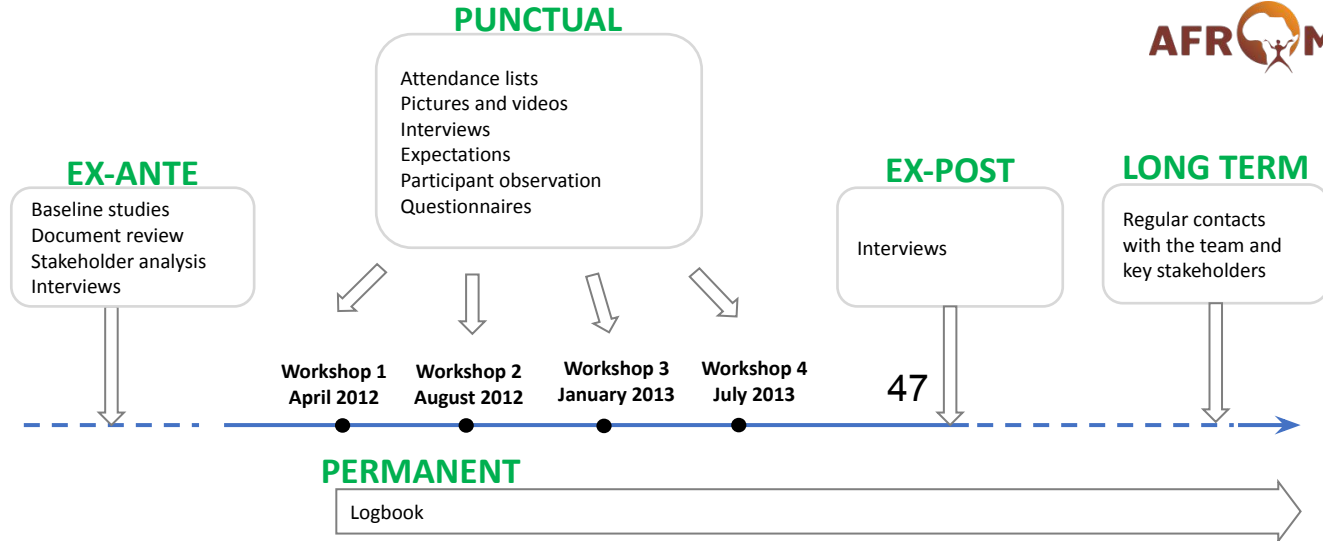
PUNCTUAL

AFR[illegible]M

Attendance lists
Pictures and videos
Interviews
Expectations
Participant observation
Questionnaires

EX-ANTE

Baseline studies
Document review
Stakeholder analysis
Interviews

EX-POST

Interviews

LONG TERM

Regular contacts with the team and key stakeholders

Workshop 1
April 2012

Workshop 2
August 2012

Workshop 3
January 2013

Workshop 4
July 2013

47

PERMANENT

Logbook